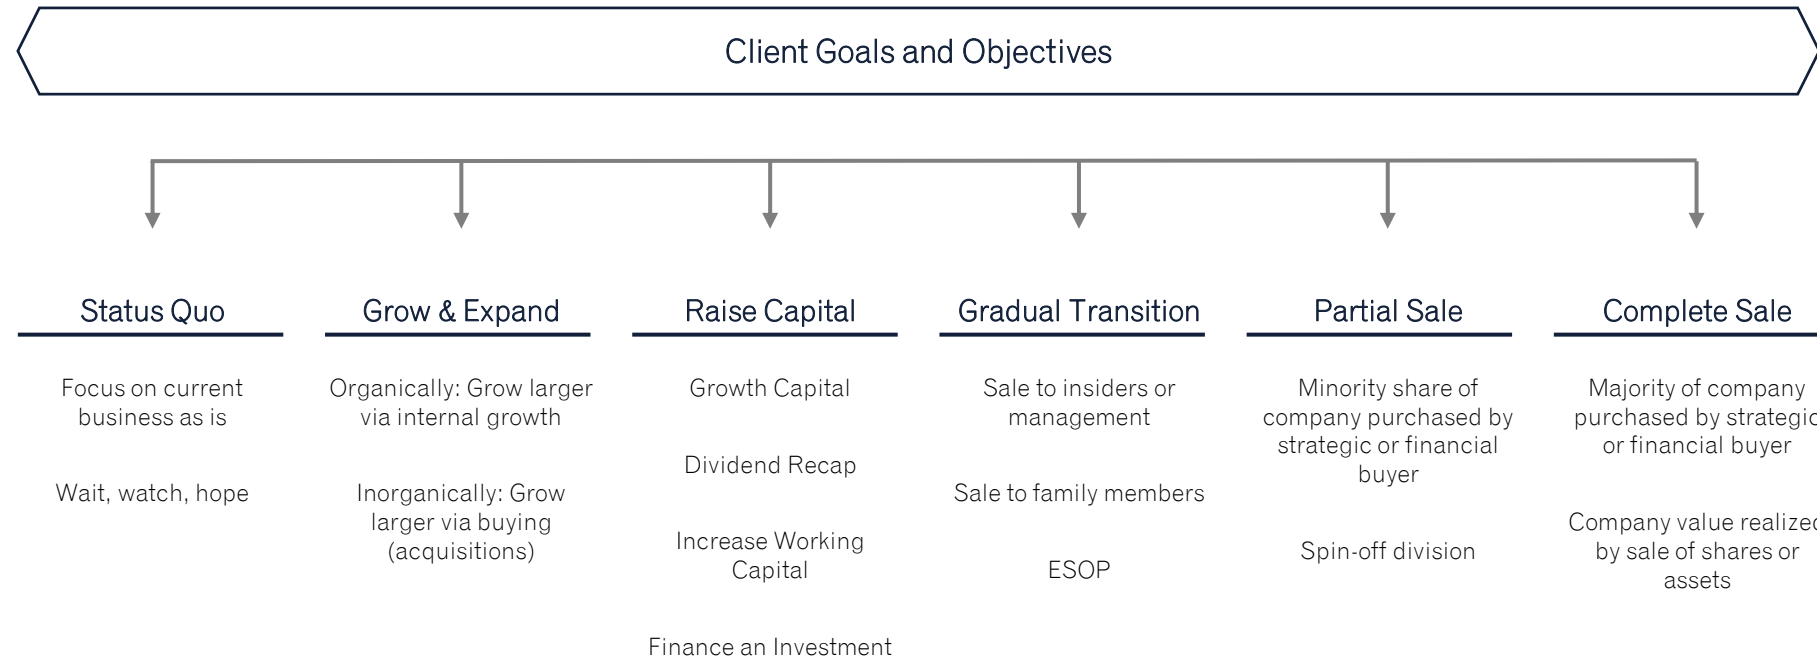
Client Goals and Objectives

Status Quo

Focus on current business as is

Wait, watch, hope

Grow & Expand

Organically: Grow larger via internal growth

Inorganically: Grow larger via buying (acquisitions)

Raise Capital

Growth Capital

Dividend Recap

Increase Working Capital

Finance an Investment

Gradual Transition

Sale to insiders or management

Sale to family members

ESOP

Partial Sale

Minority share of company purchased by strategic or financial buyer

Spin-off division

Complete Sale

Majority of company purchased by strategic or financial buyer

Company value realized by sale of shares or assets